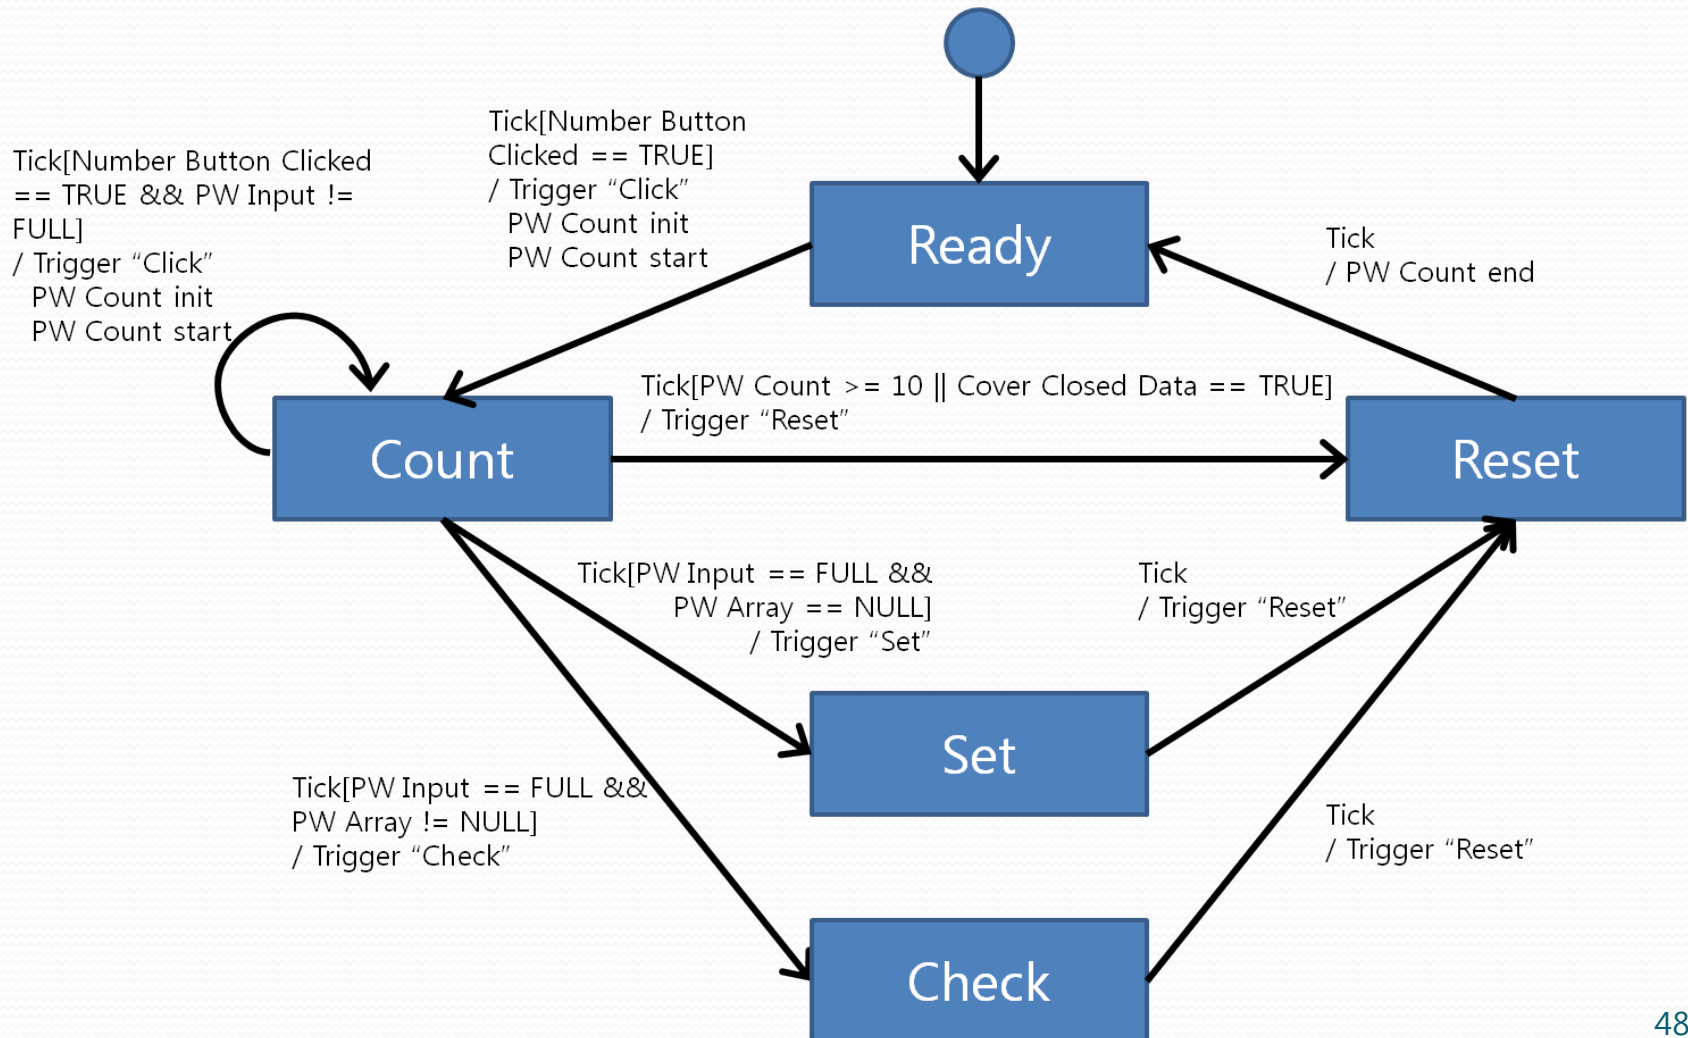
Tick[Number Button Clicked == TRUE && PW Input != FULL]
/ Trigger “Click”
PW Count init
PW Count start

Tick[Number Button Clicked == TRUE]
/ Trigger “Click”
PW Count init
PW Count start

Ready

Tick
/ PW Count end

Count

Tick[PW Count >= 10 || Cover Closed Data == TRUE]
/ Trigger “Reset”

Reset

Tick[PW Input == FULL &&
PW Array == NULL]
/ Trigger “Set”

Tick
/ Trigger “Reset”

Set

Tick[PW Input == FULL &&
PW Array != NULL]
/ Trigger “Check”

Tick
/ Trigger “Reset”

Check

48